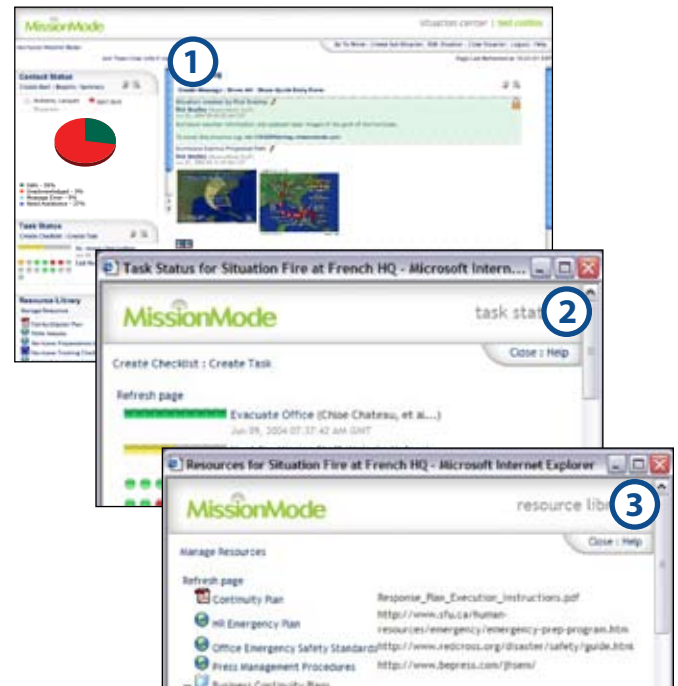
MissionMode

situation center | bell caribo

1

Contact Status

Task Status

Resource Library

Task Status for Situation Fire at French HQ - Microsoft Intern...

MissionMode

task stat

2

Close : Help

Create Checklist : Create Task

Refresh page

Evacuate Office (Chloe Chateau, et al....)

Jun 09, 2004 07:37:42 AM GMT

Resources for Situation Fire at French HQ - Microsoft Internet Explorer

MissionMode

resource lib

3

Close : Help

Manage Resources

Refresh page

Continuity Plan

Response_Plan_Execution_Instructions.pdf

HR Emergency Plan

http://www.sfu.ca/human-resources/emergency/emergency-prep-program.htm

Office Emergency Safety Standards

http://www.redcross.org/disaster/safety/guide.htm

Press Management Procedures

http://www.bepress.com/jhsem/

Business Continuity Plan